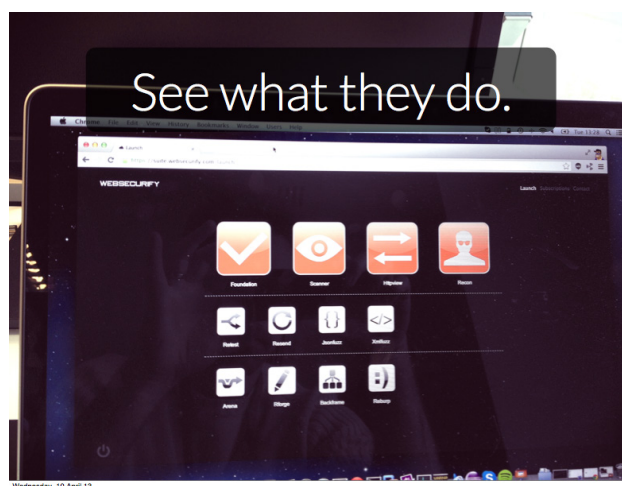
See what they do.

Chrome File Edit View History Bookmarks Window Users Help

Tue 13:28

Launch

https://suite.websecurify.com/launch

WEBSECURIFY

Launch

Foundation

Scanner

Httpview

Recon

Retest

Resend

Jsonfuzz

Xmlfuzz

Arena

Fiforge

Backframe

Reboxy

Wednesday, 10 April 13